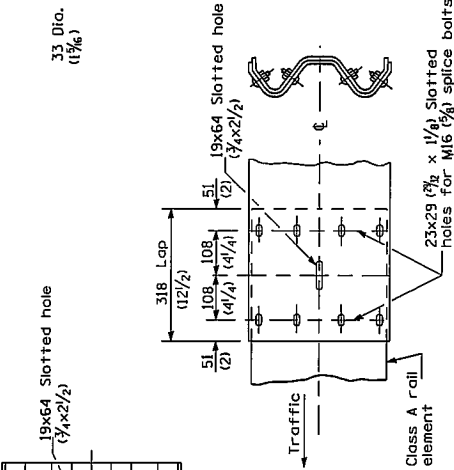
33 Dia.
($1\frac{5}{16}$)

19x64 Slotted hole
($\frac{3}{4}$x$2\frac{1}{2}$)

19x64 Slotted hole
($\frac{3}{4}$x$2\frac{1}{2}$)

318 Lap
($12\frac{1}{2}$)

108
($4\frac{1}{4}$)

108
($4\frac{1}{4}$)

51
(2)

51
(2)

℄

23x29 ($\frac{29}{32}$ x $1\frac{1}{8}$) Slotted holes for M16 ($\frac{5}{8}$) splice bolts

Traffic

Class A rail element